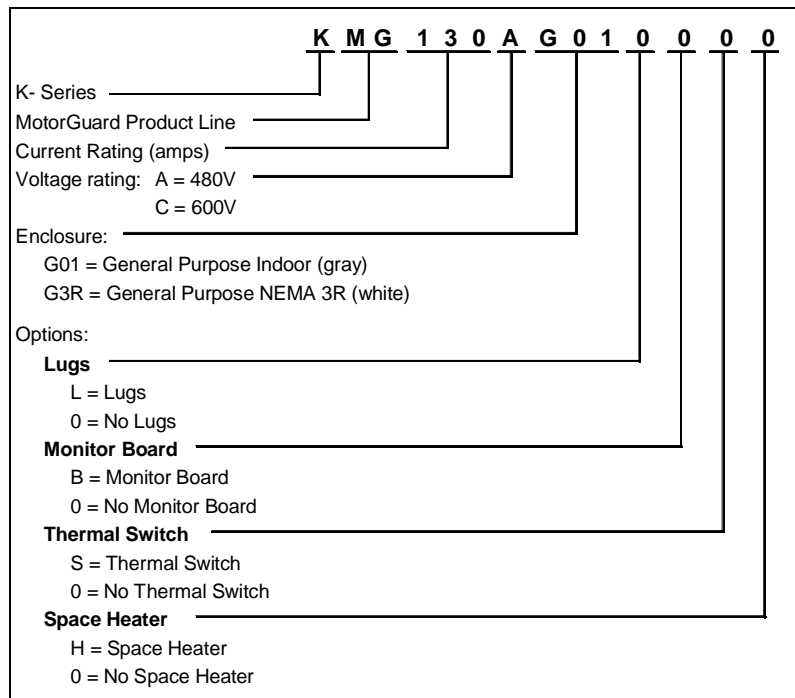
K MG 1 3 0 A G 0 1 0 0 0 0

K- Series
MotorGuard Product Line
Current Rating (amps)
Voltage rating: A = 480V
C = 600V
Enclosure:
G01 = General Purpose Indoor (gray)
G3R = General Purpose NEMA 3R (white)

Options:
**Lugs**
L = Lugs
0 = No Lugs
**Monitor Board**
B = Monitor Board
0 = No Monitor Board
**Thermal Switch**
S = Thermal Switch
0 = No Thermal Switch
**Space Heater**
H = Space Heater
0 = No Space Heater